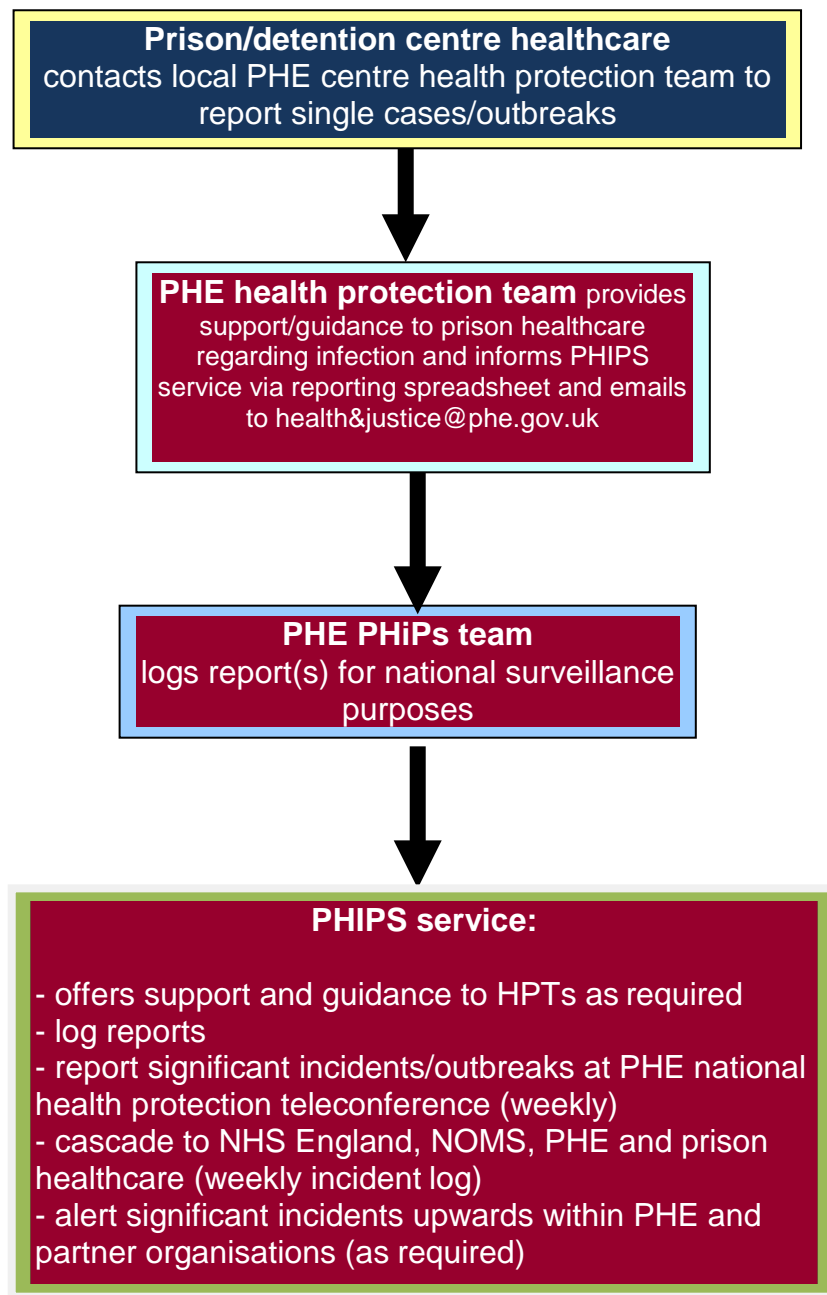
**Prison/detention centre healthcare** contacts local PHE centre health protection team to report single cases/outbreaks

**PHE health protection team** provides support/guidance to prison healthcare regarding infection and informs PHIPS service via reporting spreadsheet and emails to health&justice@phe.gov.uk

**PHE PHiPs team**
logs report(s) for national surveillance purposes

**PHIPS service:**

- offers support and guidance to HPTs as required
- log reports
- report significant incidents/outbreaks at PHE national health protection teleconference (weekly)
- cascade to NHS England, NOMS, PHE and prison healthcare (weekly incident log)
- alert significant incidents upwards within PHE and partner organisations (as required)